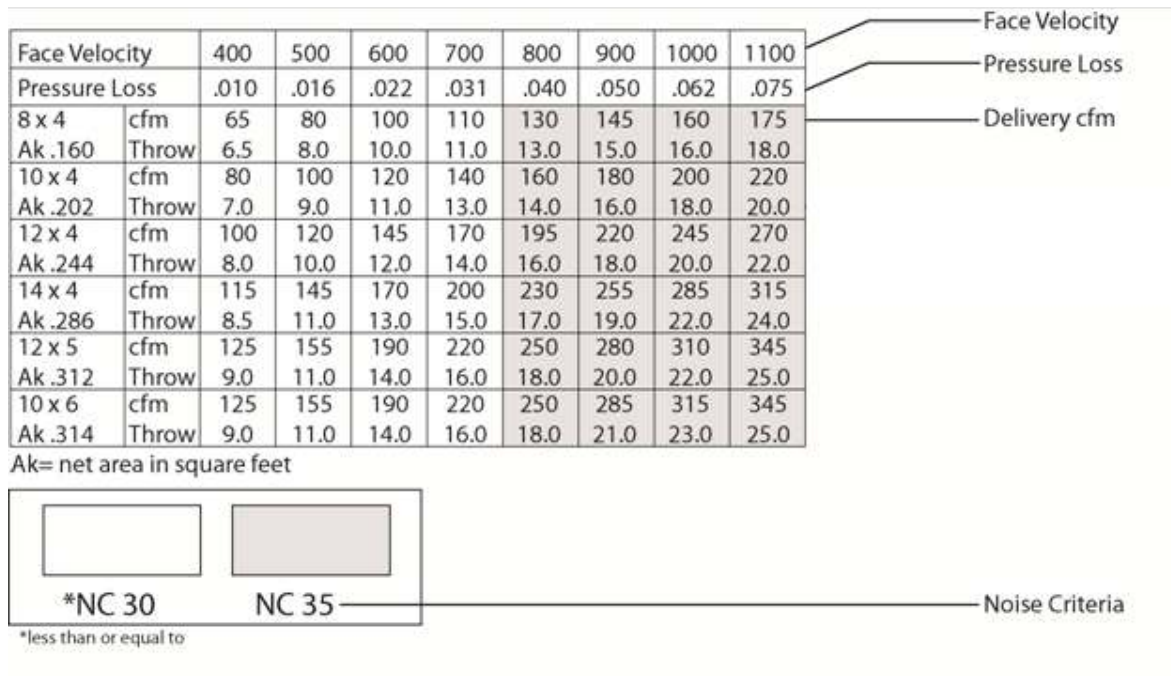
| Face Velocity | | 400 | 500 | 600 | 700 | 800 | 900 | 1000 | 1100 |
|---|---|---|---|---|---|---|---|---|---|
| Pressure Loss | | .010 | .016 | .022 | .031 | .040 | .050 | .062 | .075 |
| 8 x 4 | cfm | 65 | 80 | 100 | 110 | 130 | 145 | 160 | 175 |
| Ak .160 | Throw | 6.5 | 8.0 | 10.0 | 11.0 | 13.0 | 15.0 | 16.0 | 18.0 |
| 10 x 4 | cfm | 80 | 100 | 120 | 140 | 160 | 180 | 200 | 220 |
| Ak .202 | Throw | 7.0 | 9.0 | 11.0 | 13.0 | 14.0 | 16.0 | 18.0 | 20.0 |
| 12 x 4 | cfm | 100 | 120 | 145 | 170 | 195 | 220 | 245 | 270 |
| Ak .244 | Throw | 8.0 | 10.0 | 12.0 | 14.0 | 16.0 | 18.0 | 20.0 | 22.0 |
| 14 x 4 | cfm | 115 | 145 | 170 | 200 | 230 | 255 | 285 | 315 |
| Ak .286 | Throw | 8.5 | 11.0 | 13.0 | 15.0 | 17.0 | 19.0 | 22.0 | 24.0 |
| 12 x 5 | cfm | 125 | 155 | 190 | 220 | 250 | 280 | 310 | 345 |
| Ak .312 | Throw | 9.0 | 11.0 | 14.0 | 16.0 | 18.0 | 20.0 | 22.0 | 25.0 |
| 10 x 6 | cfm | 125 | 155 | 190 | 220 | 250 | 285 | 315 | 345 |
| Ak .314 | Throw | 9.0 | 11.0 | 14.0 | 16.0 | 18.0 | 21.0 | 23.0 | 25.0 |

Face Velocity
Pressure Loss
Delivery cfm

Ak= net area in square feet

*NC 30 NC 35

Noise Criteria

*less than or equal to